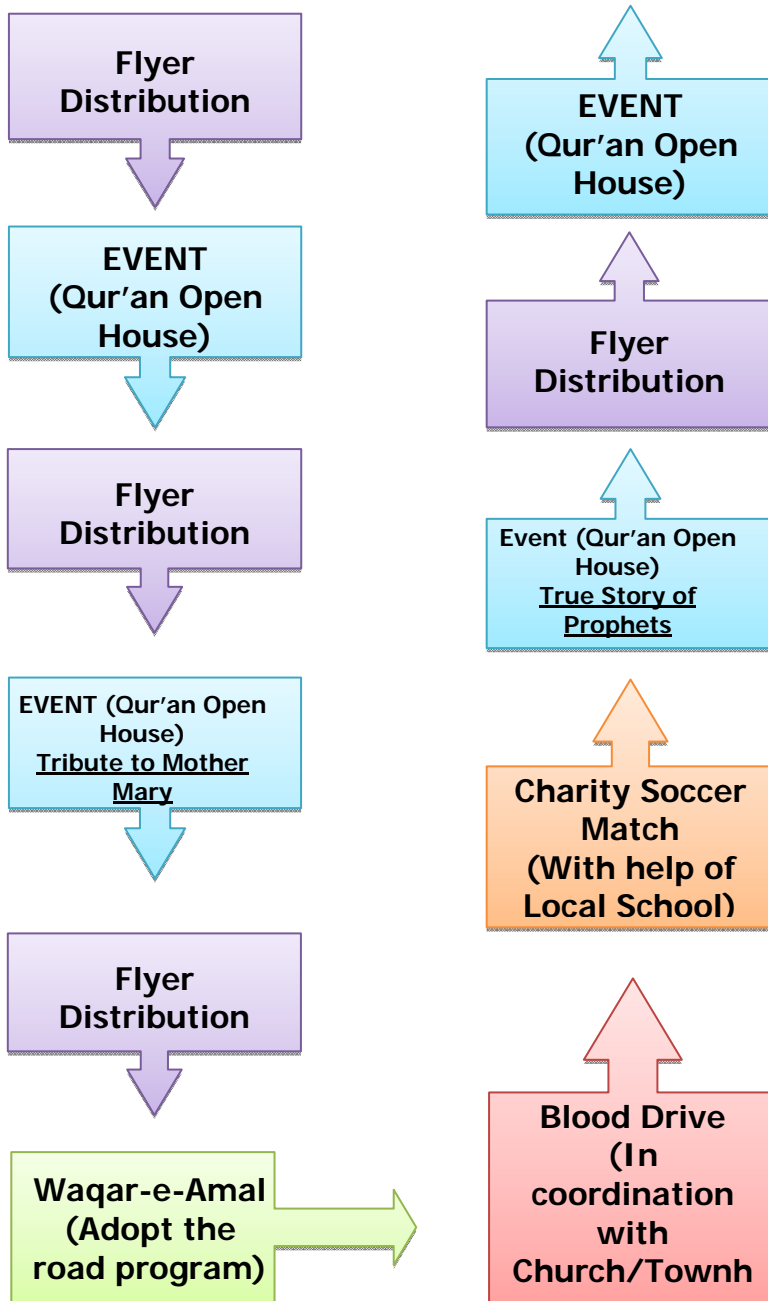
Flyer Distribution

EVENT (Qur'an Open House)

Flyer Distribution

EVENT (Qur'an Open House) Tribute to Mother Mary

Flyer Distribution

Waqar-e-Amal (Adopt the road program)

Blood Drive (In coordination with Church/Townh

Charity Soccer Match (With help of Local School)

Event (Qur'an Open House) True Story of Prophets

Flyer Distribution

EVENT (Qur'an Open House)